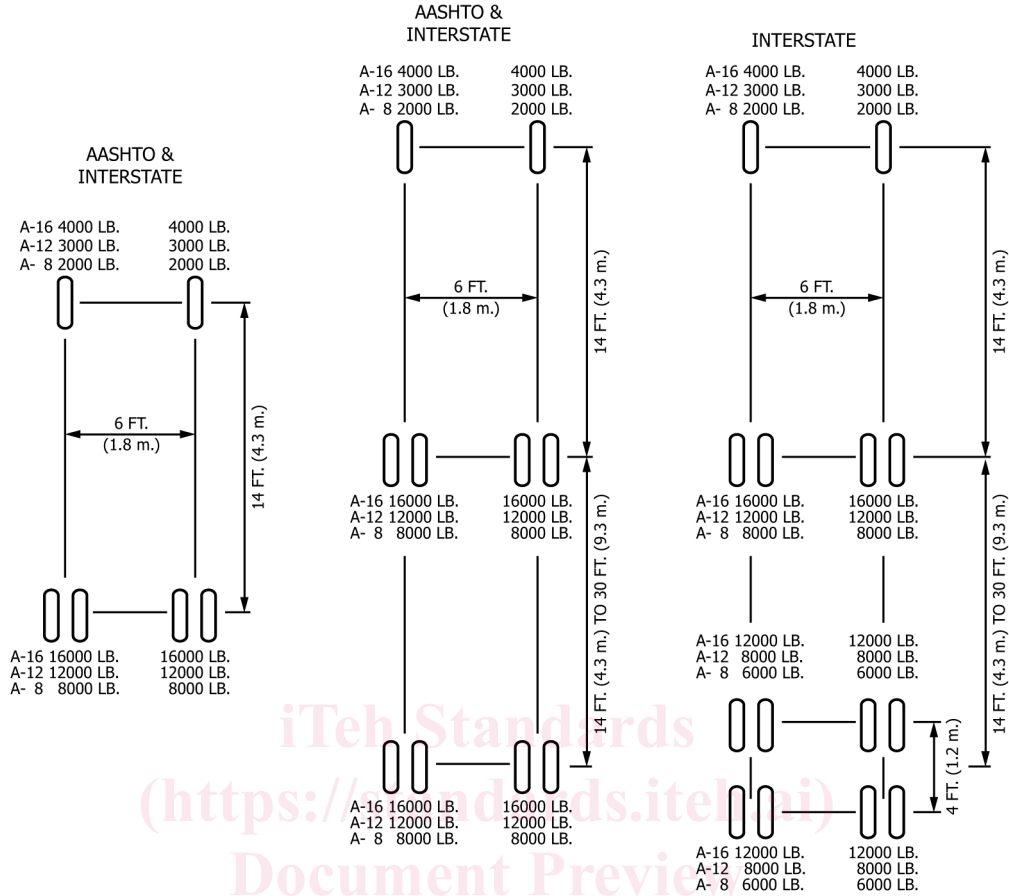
AASHTO &
INTERSTATE

A-16 4000 LB. 4000 LB.
A-12 3000 LB. 3000 LB.
A- 8 2000 LB. 2000 LB.

6 FT.
(1.8 m.)

14 FT. (4.3 m.)

A-16 16000 LB. 16000 LB.
A-12 12000 LB. 12000 LB.
A- 8 8000 LB. 8000 LB.

AASHTO &
INTERSTATE

A-16 4000 LB. 4000 LB.
A-12 3000 LB. 3000 LB.
A- 8 2000 LB. 2000 LB.

6 FT.
(1.8 m.)

14 FT. (4.3 m.)

A-16 16000 LB. 16000 LB.
A-12 12000 LB. 12000 LB.
A- 8 8000 LB. 8000 LB.

14 FT. (4.3 m.) TO 30 FT. (9.3 m.)

A-16 16000 LB. 16000 LB.
A-12 12000 LB. 12000 LB.
A- 8 8000 LB. 8000 LB.

INTERSTATE

A-16 4000 LB. 4000 LB.
A-12 3000 LB. 3000 LB.
A- 8 2000 LB. 2000 LB.

6 FT.
(1.8 m.)

14 FT. (4.3 m.)

A-16 16000 LB. 16000 LB.
A-12 12000 LB. 12000 LB.
A- 8 8000 LB. 8000 LB.

A-16 12000 LB. 12000 LB.
A-12 8000 LB. 8000 LB.
A- 8 6000 LB. 6000 LB.

4 FT. (1.2 m.)

14 FT. (4.3 m.) TO 30 FT. (9.3 m.)

A-16 12000 LB. 12000 LB.
A-12 8000 LB. 8000 LB.
A- 8 6000 LB. 6000 LB.

iTeh Standards
(https://standards.iteh.ai)
Document Preview